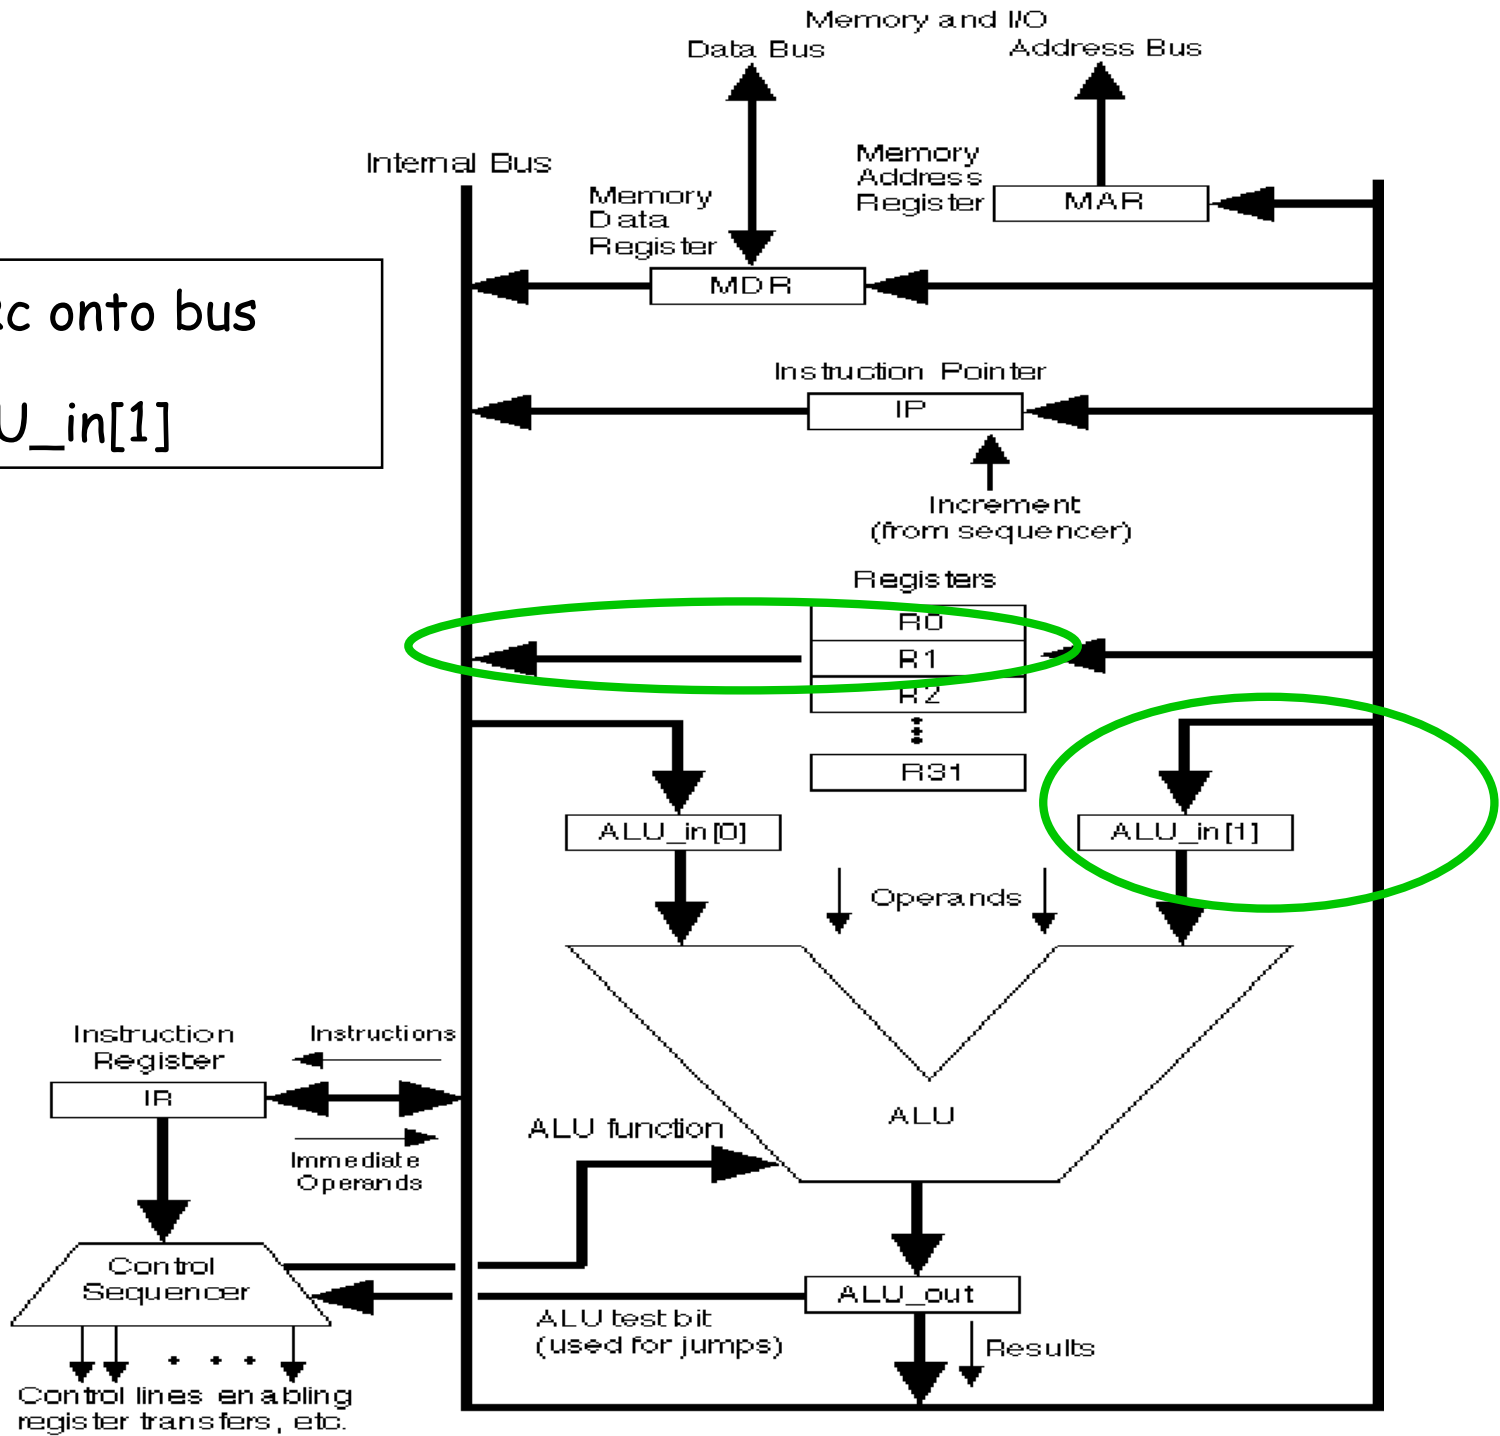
c onto bus

U_in[1]

Memory and I/O

Data Bus

Address Bus

Internal Bus

Memory Address Register

MAR

Memory Data Register

MDR

Instruction Pointer

IP

Increment (from sequencer)

Registers

R0

R1

R2

R31

ALU_in[0]

ALU_in[1]

Operands

Instruction Register

Instructions

IR

Immediate Operands

ALU function

ALU

Control Sequencer

ALU_out

ALU test bit (used for jumps)

Results

Control lines enabling register transfers, etc.